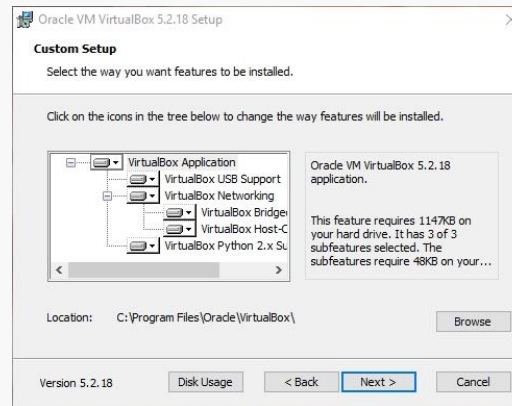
Oracle VM VirtualBox 5.2.18 Setup

Custom Setup

Select the way you want features to be installed.

Click on the icons in the tree below to change the way features will be installed.

VirtualBox Application
VirtualBox USB Support
VirtualBox Networking
VirtualBox Bridge
VirtualBox Host-C
VirtualBox Python 2.x Su

Oracle VM VirtualBox 5.2.18 application.

This feature requires 1147KB on your hard drive. It has 3 of 3 subfeatures selected. The subfeatures require 48KB on your...

Location: C:\Program Files\Oracle\VirtualBox\

Browse

Version 5.2.18

Disk Usage

< Back

Next >

Cancel